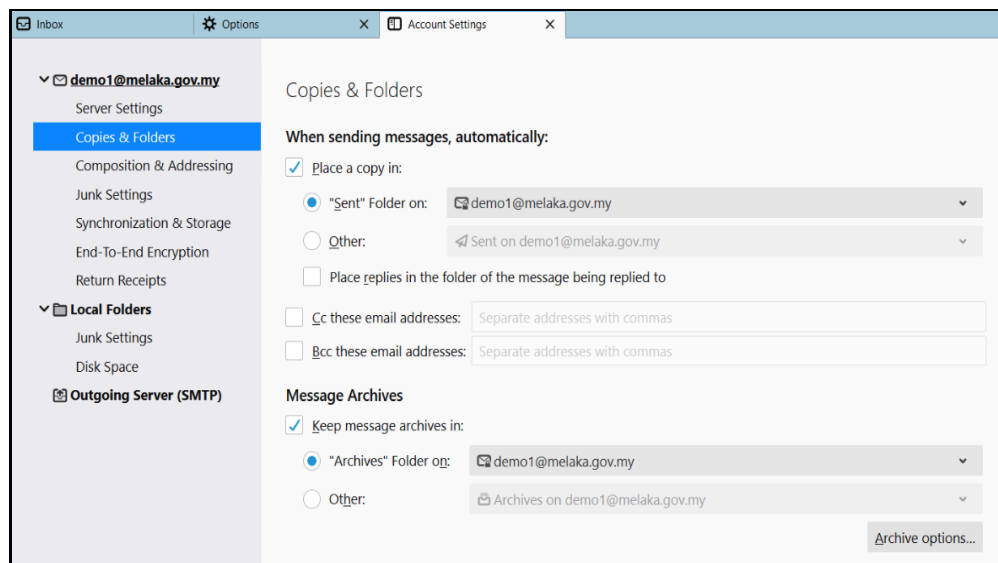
Inbox
Options ×
Account Settings ×

demo1@melaka.gov.my
Server Settings
Copies & Folders
Composition & Addressing
Junk Settings
Synchronization & Storage
End-To-End Encryption
Return Receipts
Local Folders
Junk Settings
Disk Space
Outgoing Server (SMTP)

Copies & Folders

When sending messages, automatically:

Place a copy in:

"Sent" Folder on: demo1@melaka.gov.my

Other: Sent on demo1@melaka.gov.my

Place replies in the folder of the message being replied to

Cc these email addresses: Separate addresses with commas

Bcc these email addresses: Separate addresses with commas

Message Archives

Keep message archives in:

"Archives" Folder on: demo1@melaka.gov.my

Other: Archives on demo1@melaka.gov.my

Archive options...